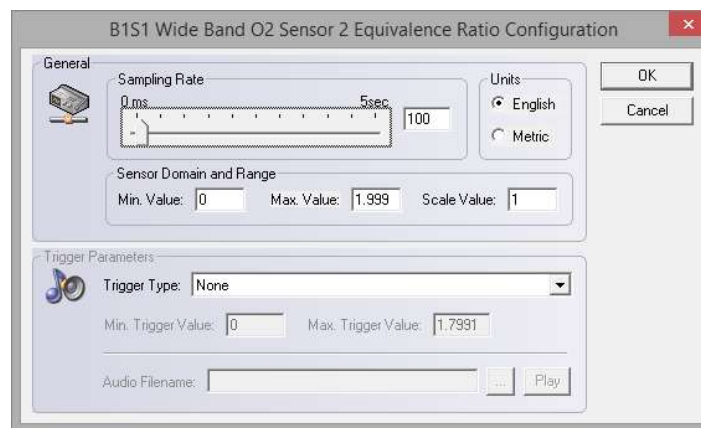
B1S1 Wide Band O2 Sensor 2 Equivalence Ratio Configuration

×

General

Sampling Rate

0 ms

5sec

100

Units

English

Metric

OK

Cancel

Sensor Domain and Range

Min. Value: 0

Max. Value: 1.999

Scale Value: 1

Trigger Parameters

Trigger Type: None

Min. Trigger Value: 0

Max. Trigger Value: 1.7991

Audio Filename:

...

Play